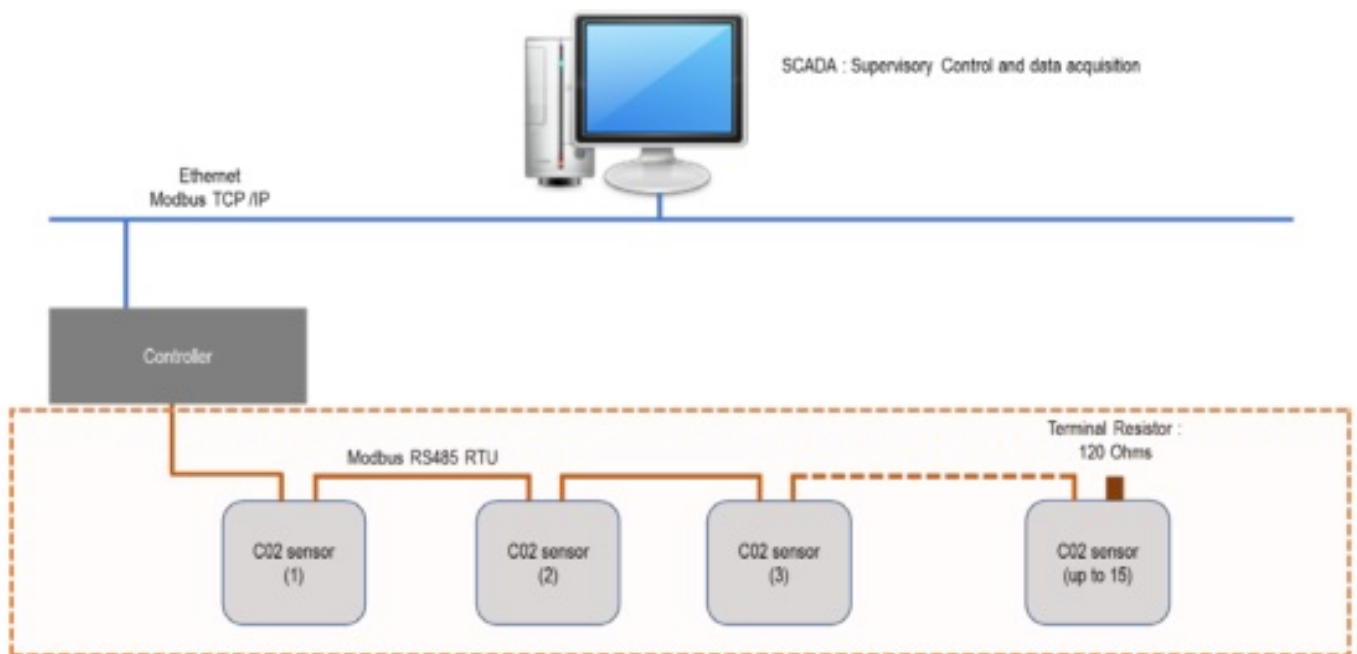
SCADA : Supervisory Control and data acquisition

Ethernet
Modbus TCP /IP

Controller

Modbus RS485 RTU

Terminal Resistor :
120 Ohms

C02 sensor
(1)

C02 sensor
(2)

C02 sensor
(3)

C02 sensor
(up to 15)